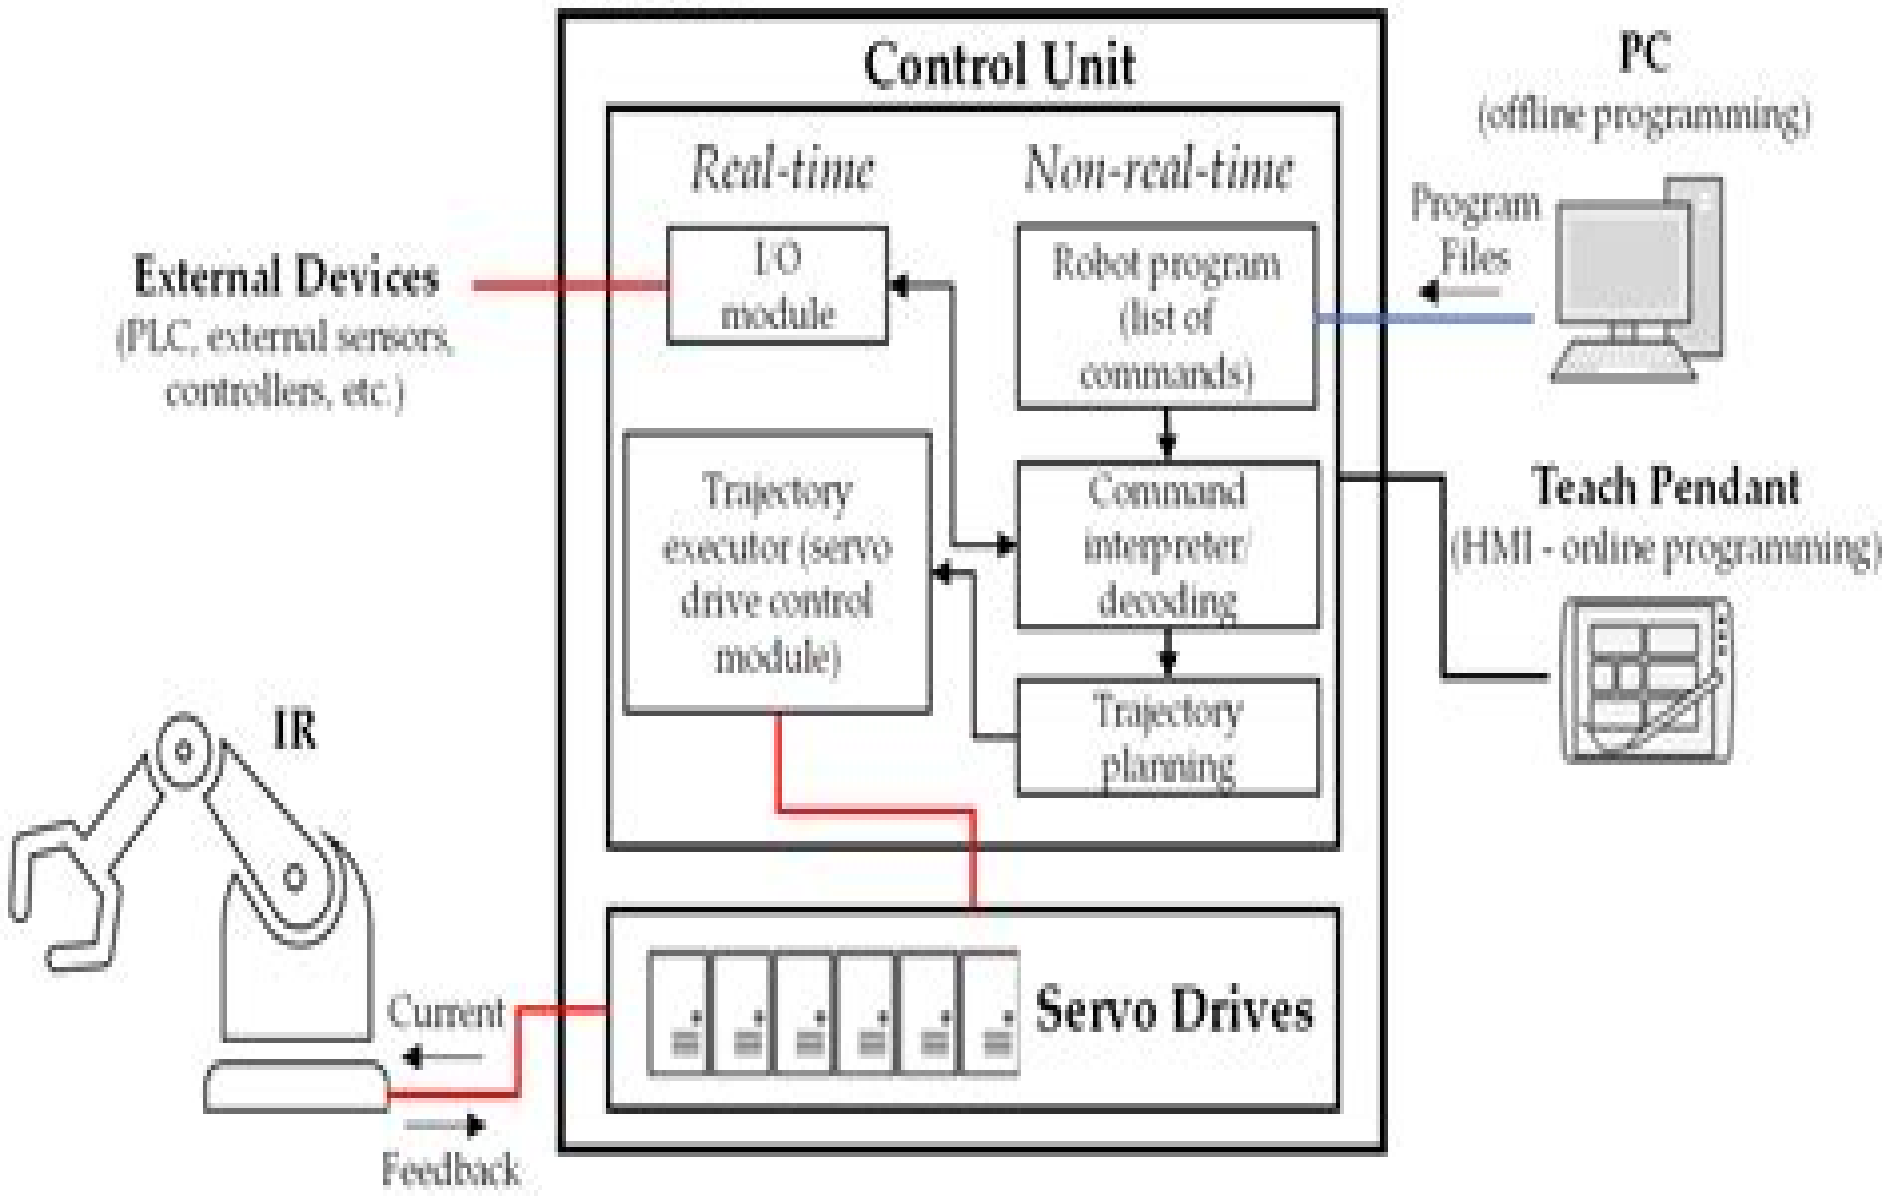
Control Unit

PC
(offline programming)

Real-time

Non-real-time

Program Files

External Devices
(PLC, external sensors, controllers, etc.)

I/O module

Robot program (list of commands)

Trajectory executor (servo drive control module)

Command interpreter/ decoding

Teach Pendant
(HMI - online programming)

Trajectory planning

IR

Current

Servo Drives

Feedback